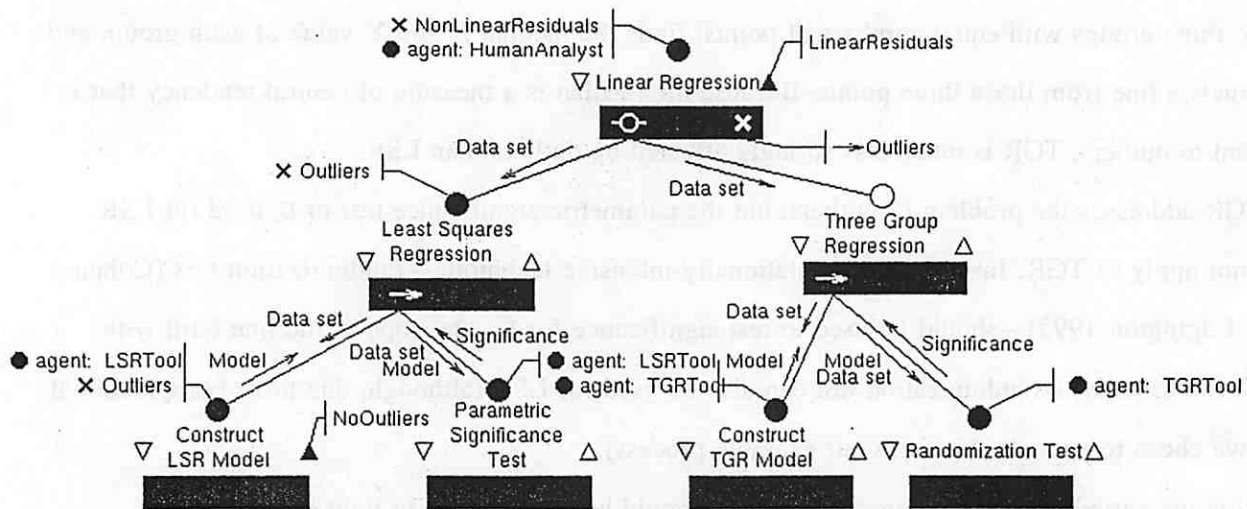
× NonLinearResiduals
● agent: HumanAnalyst
LinearResiduals
▽ Linear Regression ▲
Data set
Outliers
× Outliers
Data set
Least Squares Regression
▽ △
▽ Three Group Regression △
Data set
Data set
Data set
Significance
Model
● agent: LSRTool
Model
× Outliers
● agent: LSRTool
● agent: TGRTool
Model
Model
Data set
Significance
● agent: TGRTool
NoOutliers
Parametric Significance Test
Construct LSR Model
▽
▽
△
▽
Construct TGR Model
△ ▽ Randomization Test △